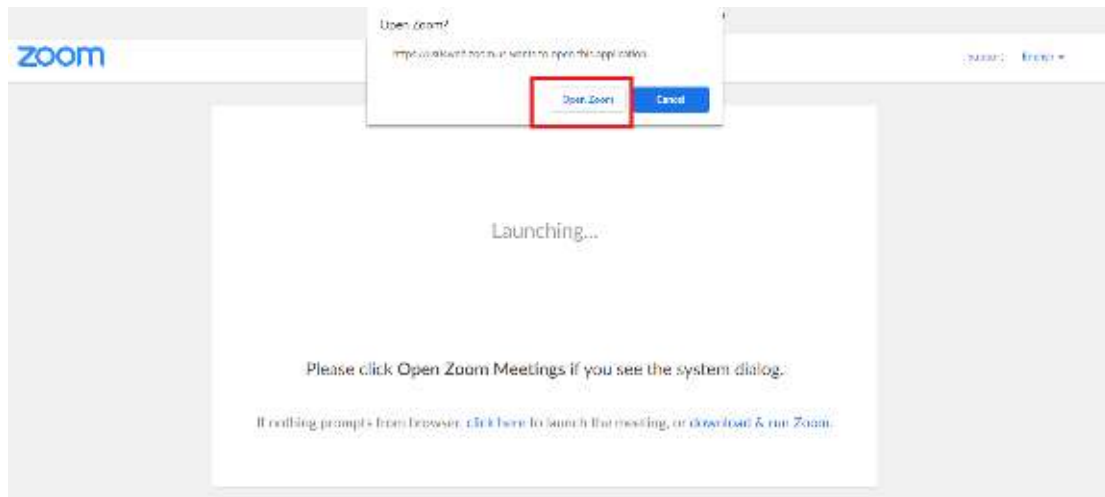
Open Zoom?

https://us04web.zoom.us wants to open this application.

Open Zoom

Cancel

zoom

Support English

Launching...

Please click Open Zoom Meetings if you see the system dialog.

If nothing prompts from browser, click here to launch the meeting, or download & run Zoom.